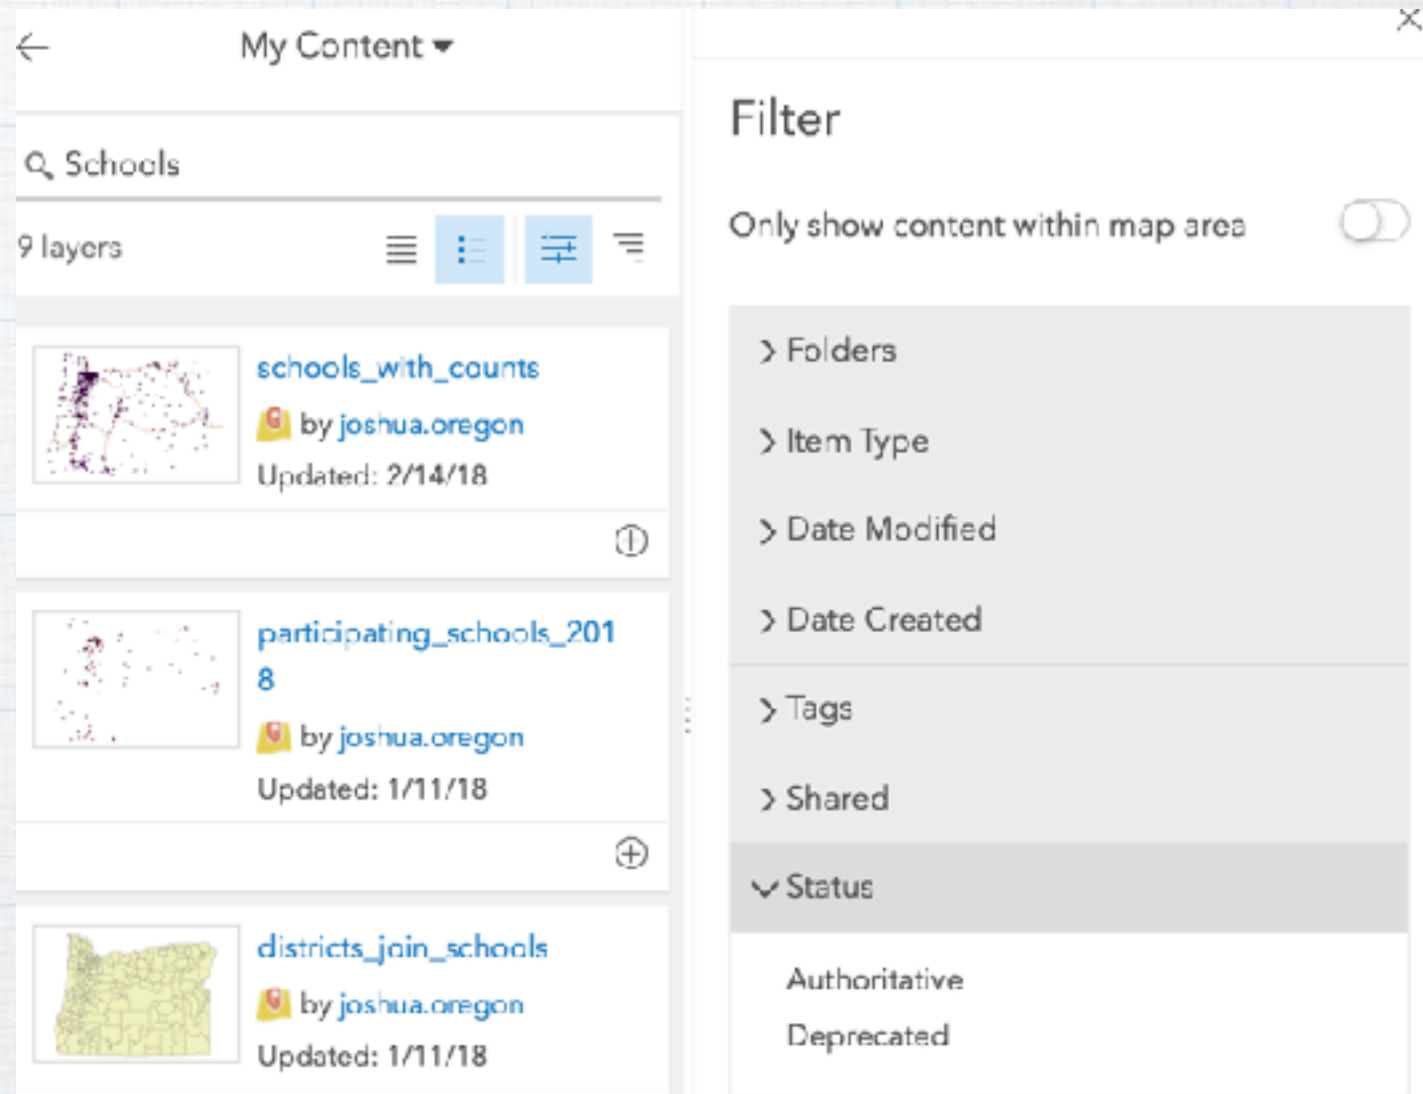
My Content

Schools

9 layers

schools_with_counts
by joshua.oregon
Updated: 2/14/18

participating_schools_2018
by joshua.oregon
Updated: 1/11/18

districts_join_schools
by joshua.oregon
Updated: 1/11/18

Filter

Only show content within map area

Folders

Item Type

Date Modified

Date Created

Tags

Shared

Status

Authoritative

Deprecated